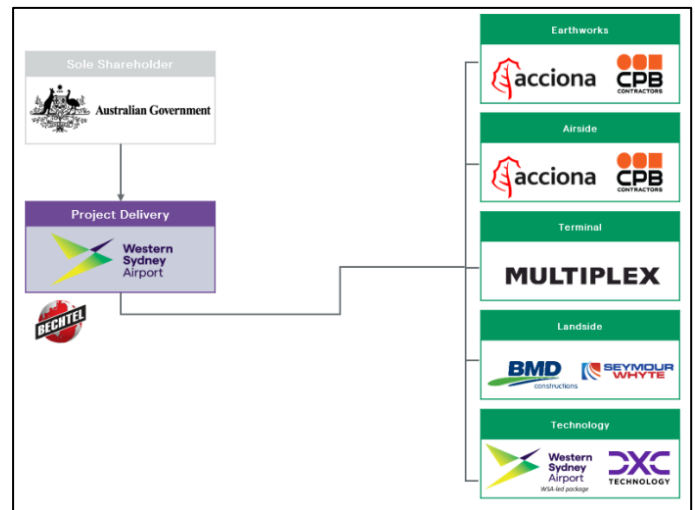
Sole Shareholder

Australian Government

Project Delivery

Western Sydney Airport

BECHTEL

Earthworks

acciona

CPB CONTRACTORS

Airside

acciona

CPB CONTRACTORS

Terminal

MULTIPLEX

Landside

BMD constructions

SEYMOUR WHYTE

Technology

Western Sydney Airport

WSA-led package

DXC TECHNOLOGY